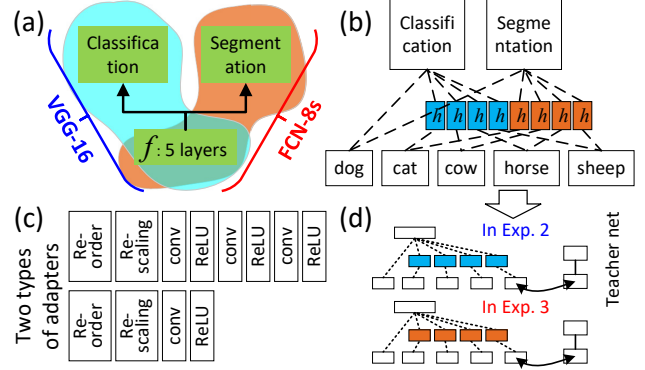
(a)

Classification

Segmentation

$f$: 5 layers

VGG-16

FCN-8s

(b)

Classification

Segmentation

$h$ $h$ $h$ $h$ $h$ $h$ $h$ $h$

dog

cat

cow

horse

sheep

(c)

Two types of adapters

Re-order

Re-scaling

conv

ReLU

conv

ReLU

conv

ReLU

Re-order

Re-scaling

conv

ReLU

(d)

In Exp. 2

In Exp. 3

Teacher net